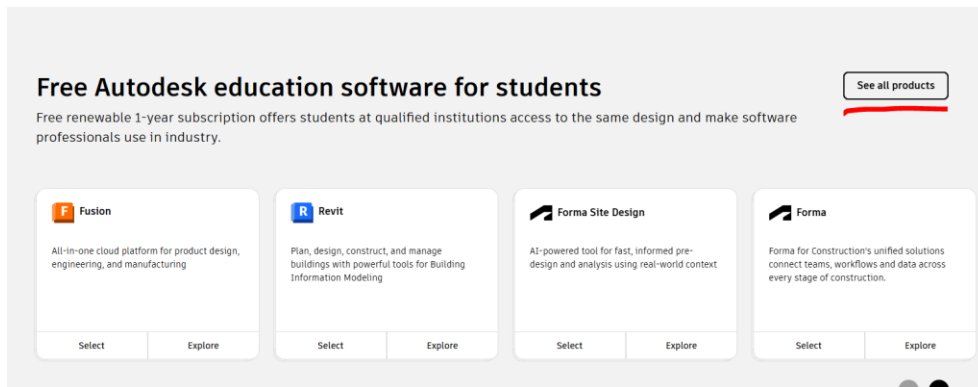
Free Autodesk education software for students

See all products

Free renewable 1-year subscription offers students at qualified institutions access to the same design and make software professionals use in industry.

F Fusion

All-in-one cloud platform for product design, engineering, and manufacturing

Select Explore

R Revit

Plan, design, construct, and manage buildings with powerful tools for Building Information Modeling

Select Explore

Forma Site Design

AI-powered tool for fast, informed pre-design and analysis using real-world context

Select Explore

Forma

Forma for Construction's unified solutions connect teams, workflows and data across every stage of construction.

Select Explore